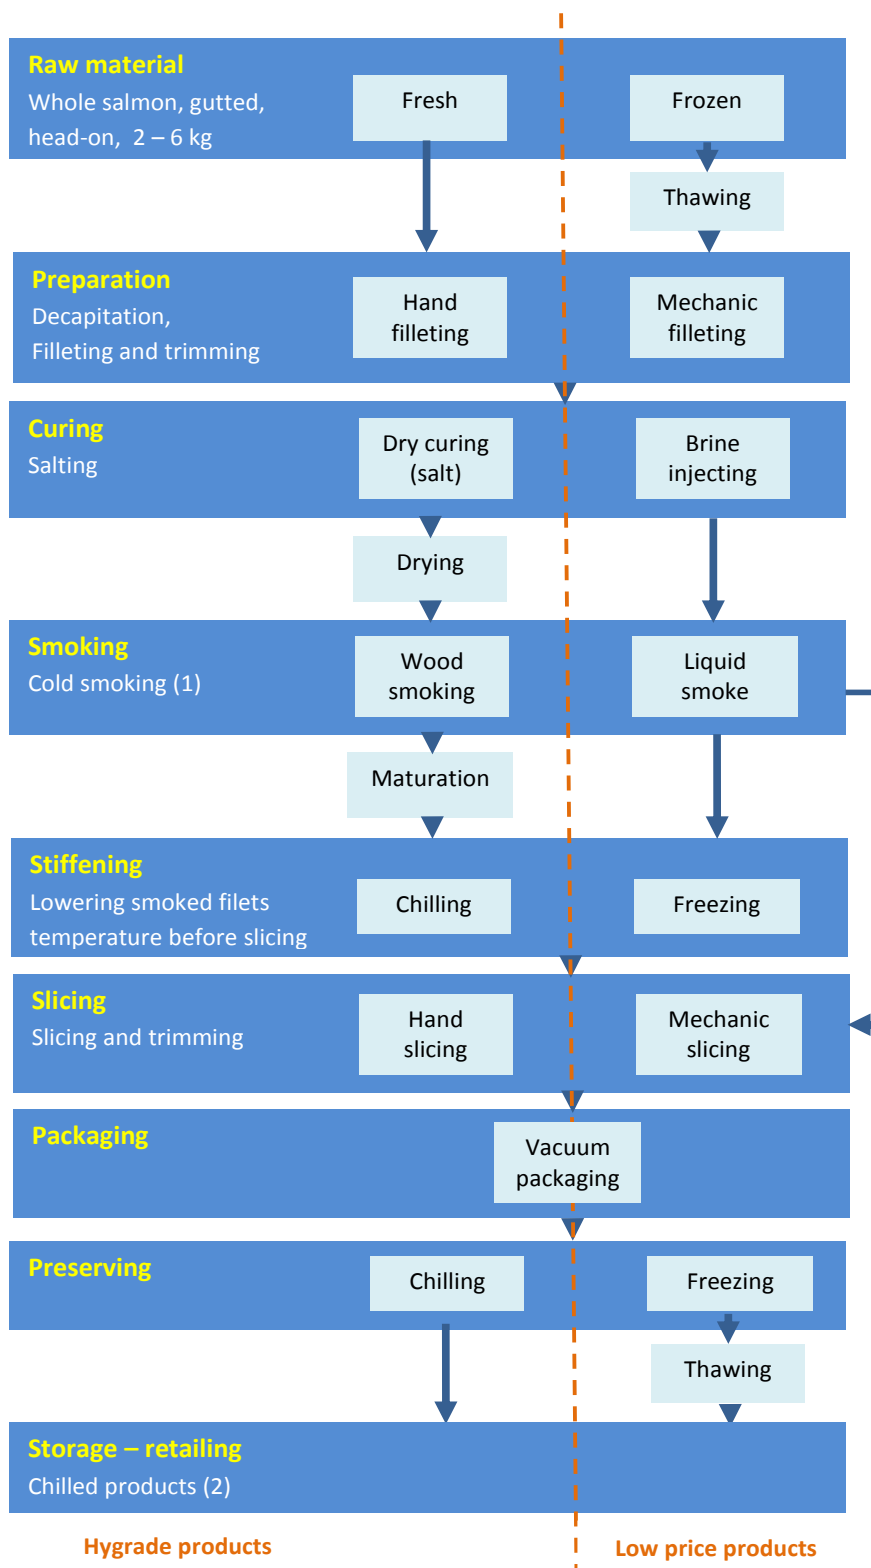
Raw material
Whole salmon, gutted, head-on, 2 – 6 kg

Fresh

Frozen

Thawing

Preparation
Decapitation, Filleting and trimming

Hand filleting

Mechanic filleting

Curing
Salting

Dry curing (salt)

Brine injecting

Drying

Smoking
Cold smoking (1)

Wood smoking

Liquid smoke

Maturation

Stiffening
Lowering smoked filets temperature before slicing

Chilling

Freezing

Slicing
Slicing and trimming

Hand slicing

Mechanic slicing

Packaging

Vacuum packaging

Preserving

Chilling

Freezing

Thawing

Storage – retailing
Chilled products (2)

Hygrade products

Low price products